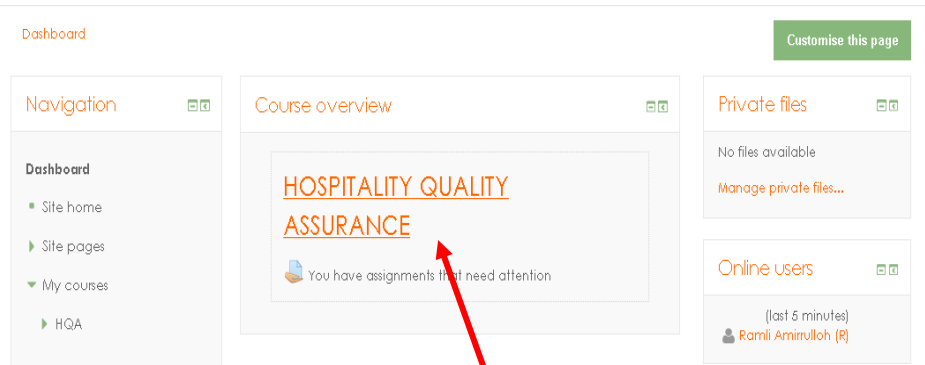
Dashboard

Customise this page

Navigation

Dashboard

Site home

Site pages

My courses

HQA

Course overview

HOSPITALITY QUALITY ASSURANCE

You have assignments that need attention

Private files

No files available

Manage private files...

Online users

(last 5 minutes)

Ramli Amirrulloh (R)